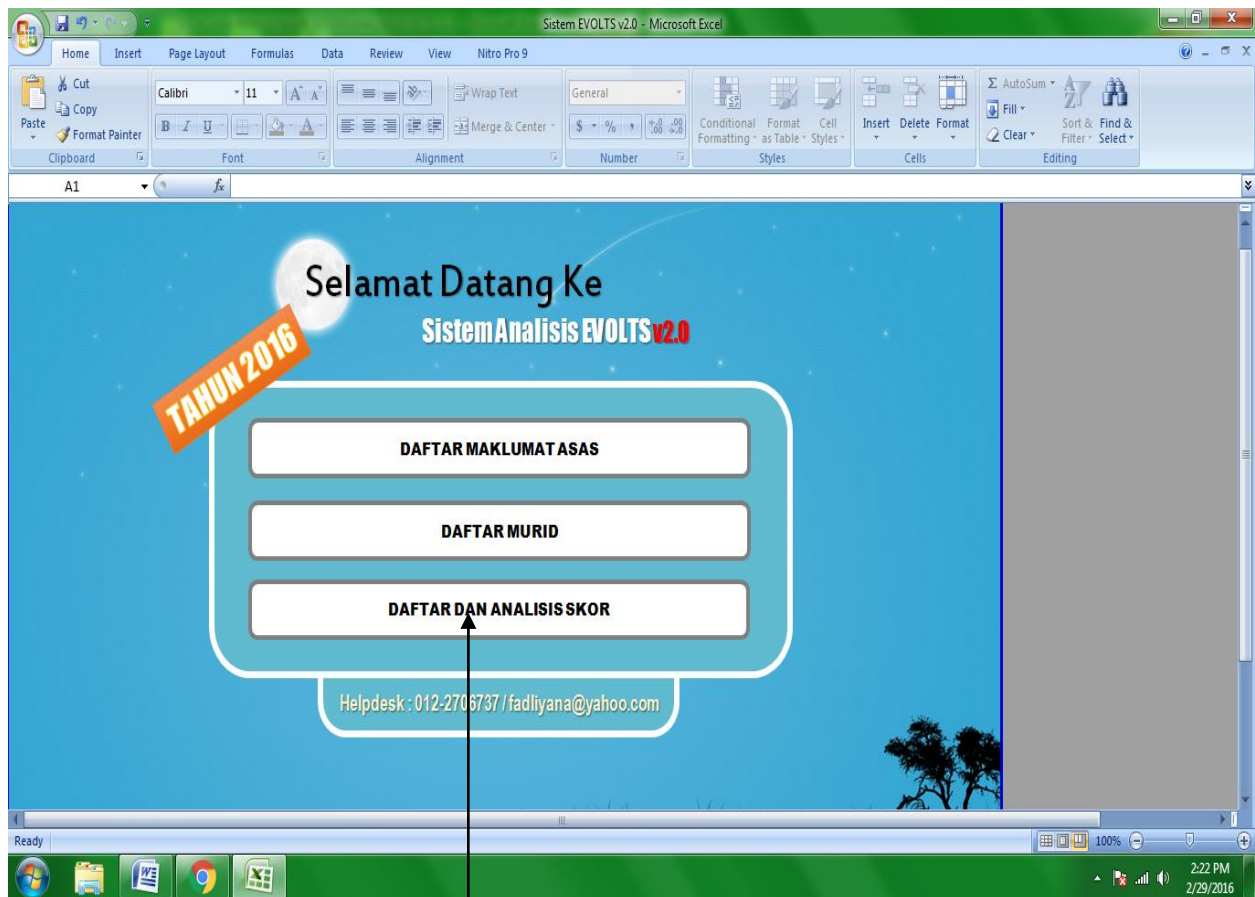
Sistem EVOLTS v2.0 - Microsoft Excel

Home Insert Page Layout Formulas Data Review View Nitro Pro 9

Cut
Copy
Paste
Format Painter
Clipboard

Calibri 11
Font

Wrap Text
Merge & Center
Alignment

General
$ % ,
Number

Conditional Formatting
Format as Table
Cell Styles
Styles

Insert Delete Format
Cells

AutoSum
Fill
Clear
Sort & Filter
Find & Select
Editing

A1

Selamat Datang Ke

Sistem Analisis EVOLTS v2.0

TAHUN 2016

DAFTAR MAKLUMAT ASAS

DAFTAR MURID

DAFTAR DAN ANALISIS SKOR

Helpdesk : 012-2706737 / fadliyana@yahoo.com

Ready

100%

2:22 PM
2/29/2016